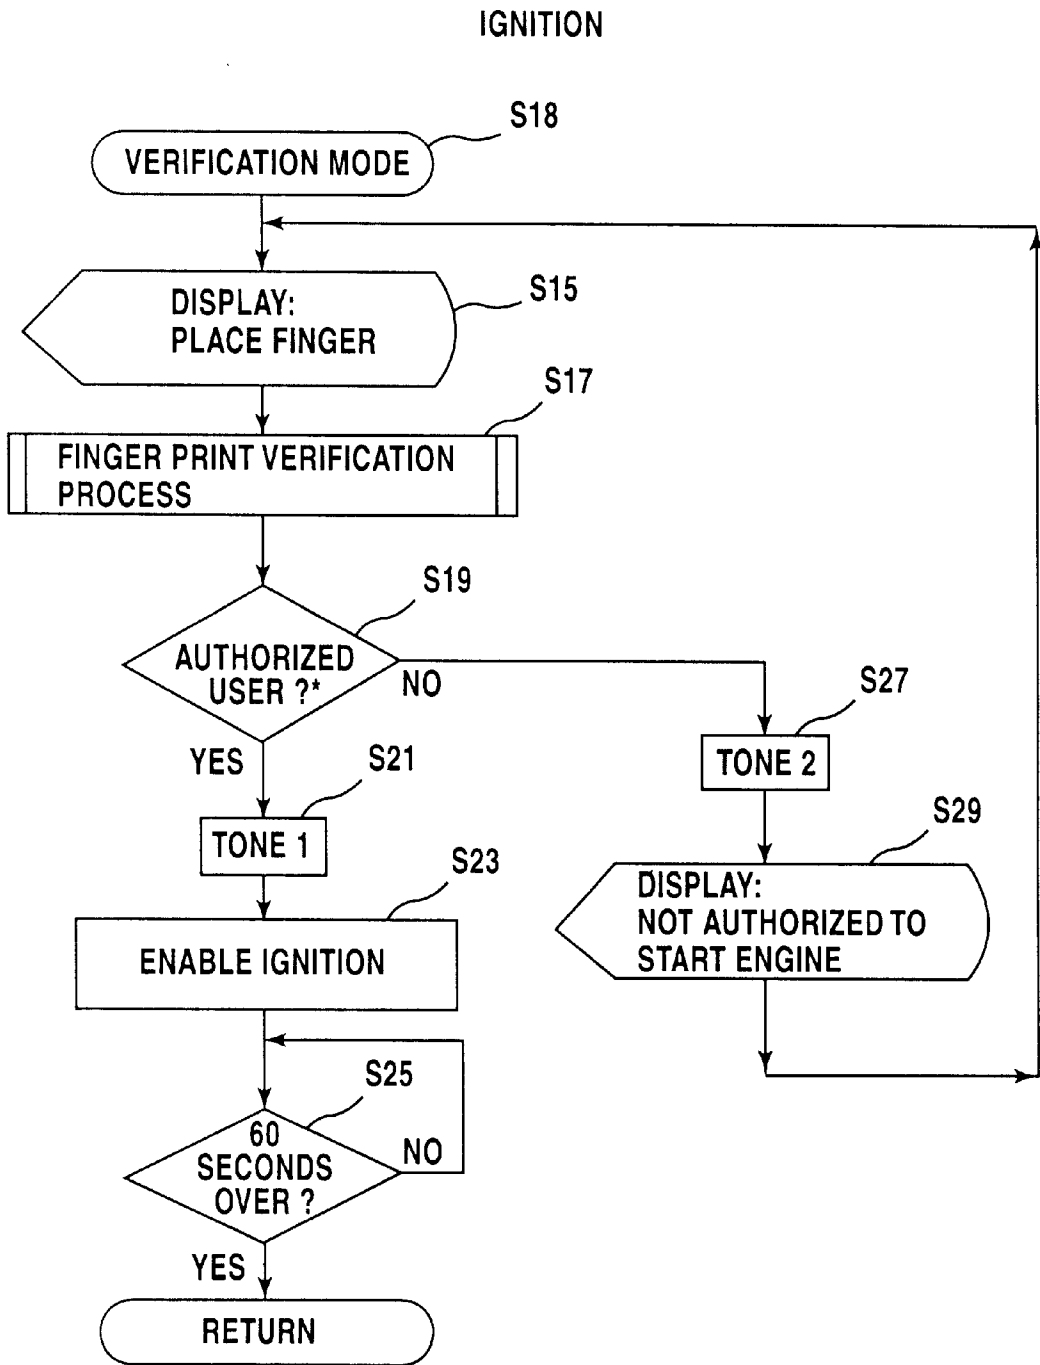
IGNITION

S18
VERIFICATION MODE

S15
DISPLAY:
PLACE FINGER

S17
FINGER PRINT VERIFICATION PROCESS

S19
AUTHORIZED USER ?*

NO

S27
TONE 2

S29
DISPLAY:
NOT AUTHORIZED TO START ENGINE

YES

S21
TONE 1

S23
ENABLE IGNITION

S25
60 SECONDS OVER ?

NO

YES

RETURN